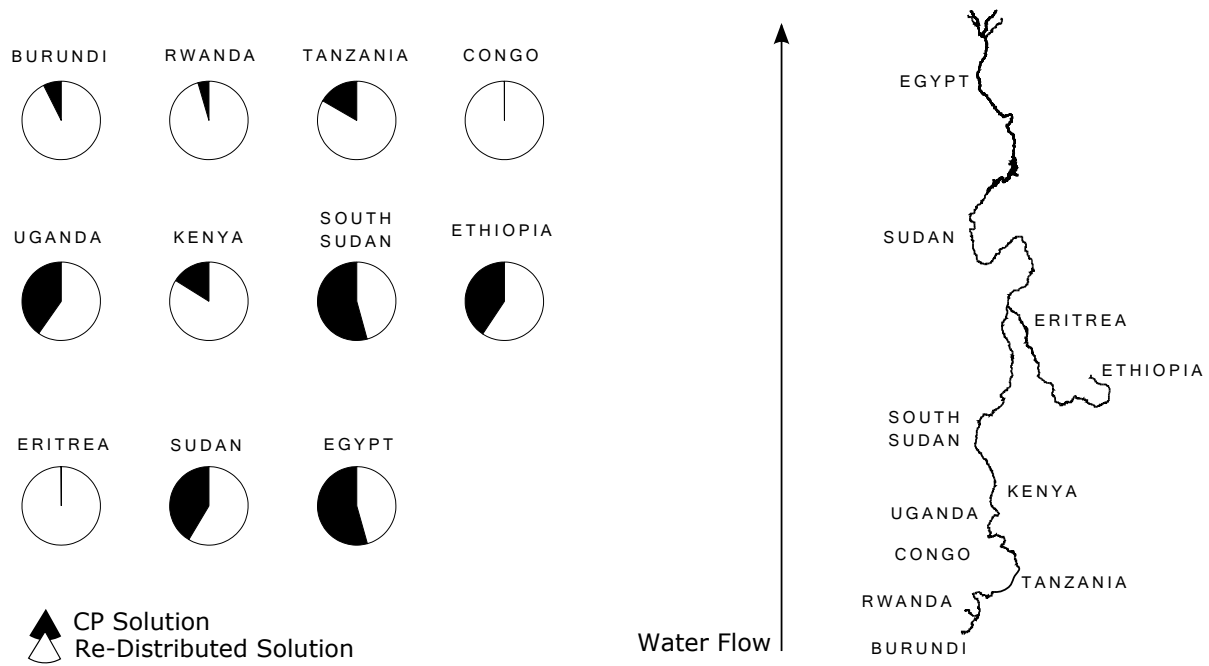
BURUNDI RWANDA TANZANIA CONGO

UGANDA KENYA SOUTH SUDAN ETHIOPIA

ERITREA SUDAN EGYPT

CP Solution
Re-Distributed Solution

Water Flow

EGYPT
SUDAN
ERITREA
ETHIOPIA
SOUTH SUDAN
KENYA
UGANDA
CONGO
TANZANIA
RWANDA
BURUNDI